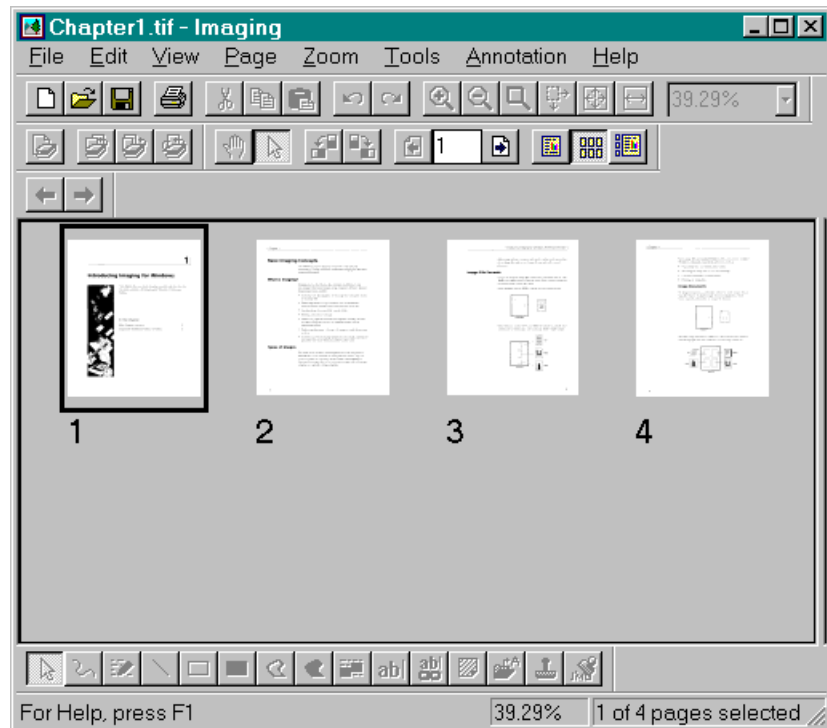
Chapter1.tif - Imaging

File Edit View Page Zoom Tools Annotation Help

39.29%

1

1

Introducing Imaging for Windows

Basic Imaging Concepts

1

2

3

4

ab|

For Help, press F1

39.29%

1 of 4 pages selected